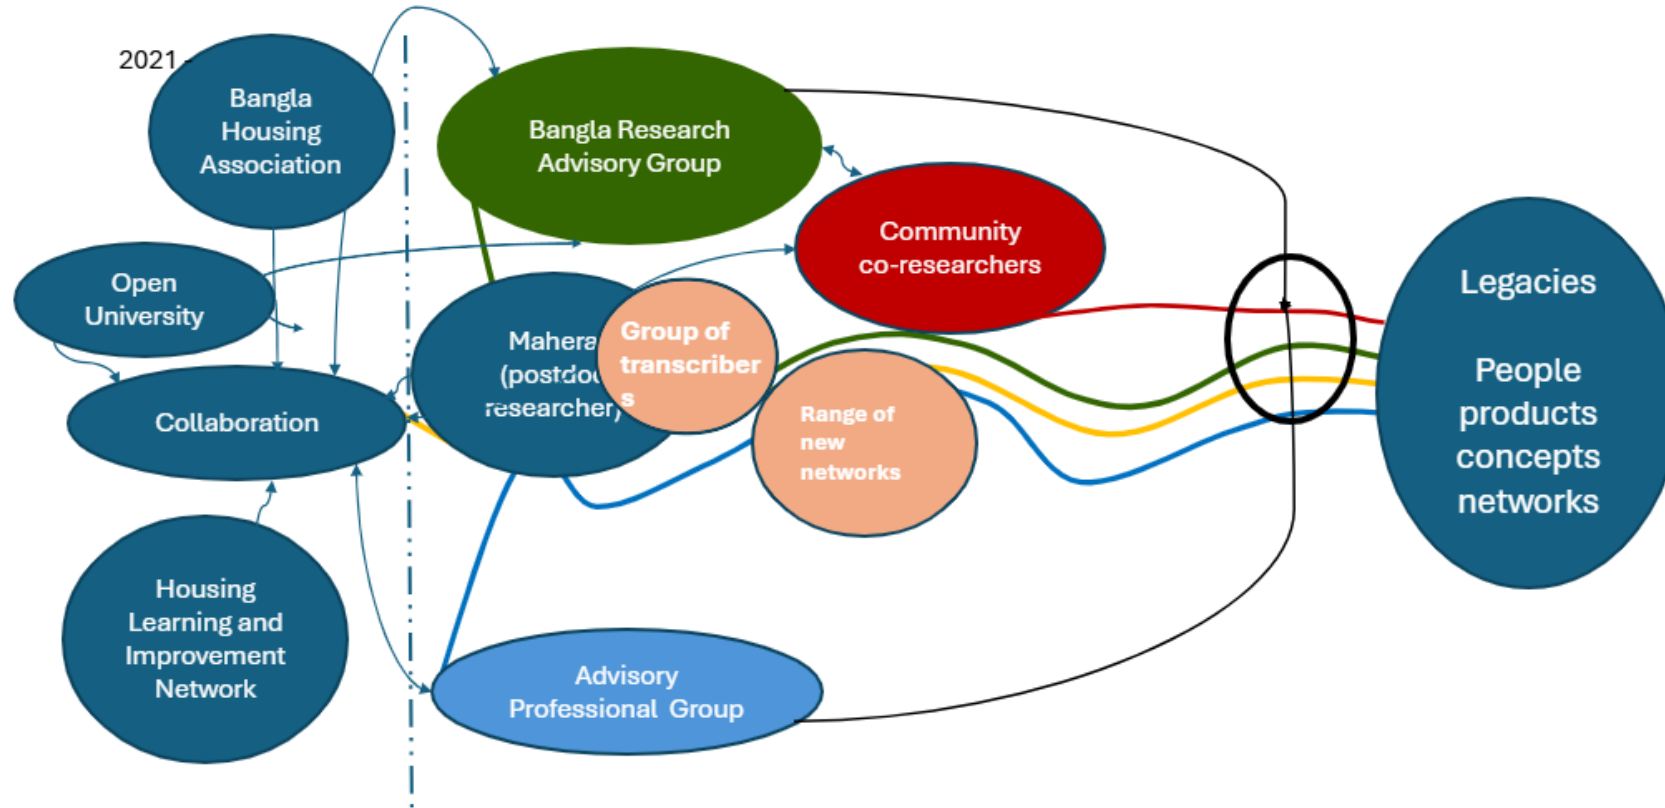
2021 -

Bangla Housing Association

Bangla Research Advisory Group

Community co-researchers

Open University

Mahera (postdoc researcher)

Group of transcribers

Collaboration

Range of new networks

Legacies

People products concepts networks

Housing Learning and Improvement Network

Advisory Professional Group